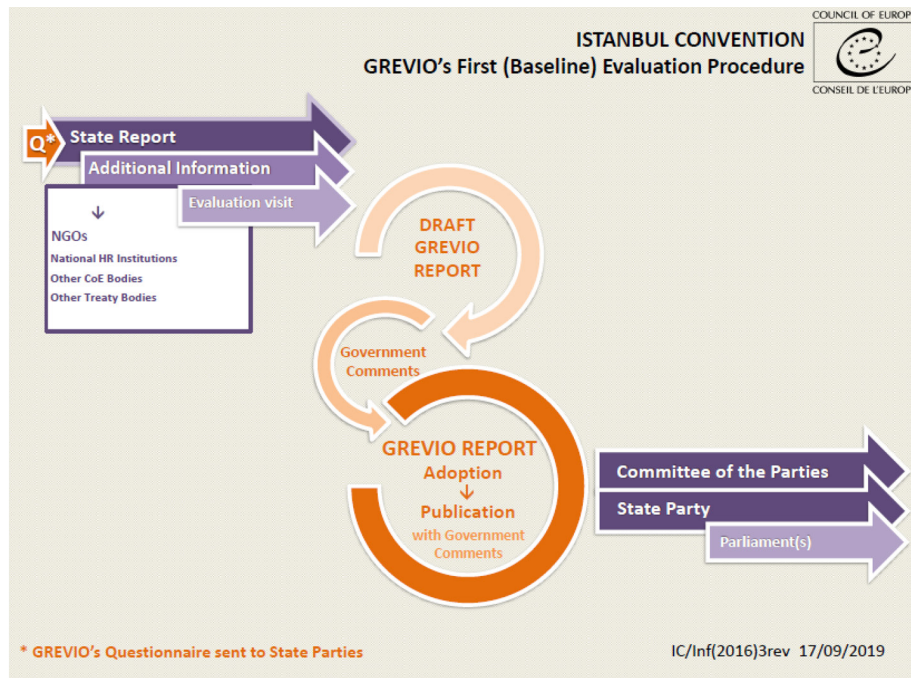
ISTANBUL CONVENTION
GREVIO's First (Baseline) Evaluation Procedure

COUNCIL OF EUROP
CONSEIL DE L'EUROP

Q*
State Report
Additional Information
Evaluation visit

↓
NGOs
National HR Institutions
Other CoE Bodies
Other Treaty Bodies

DRAFT GREVIO REPORT

Government Comments

GREVIO REPORT
Adoption
↓
Publication
with Government Comments

Committee of the Parties
State Party
Parliament(s)

* GREVIO's Questionnaire sent to State Parties

IC/Inf(2016)3rev 17/09/2019